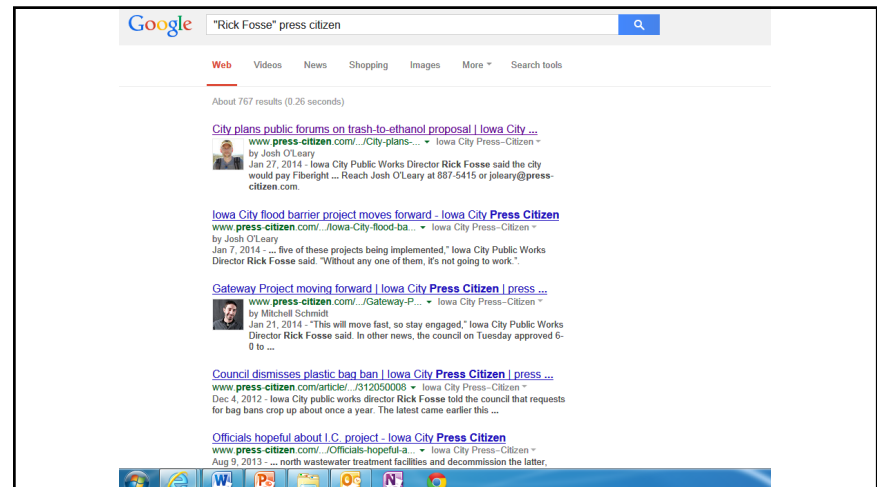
Google "Rick Fosse" press citizen

Web Videos News Shopping Images More Search tools

About 767 results (0.26 seconds)

City plans public forums on trash-to-ethanol proposal | Iowa City ...
www.press-citizen.com/.../City-plans-... Iowa City Press–Citizen
by Josh O'Leary
Jan 27, 2014 - Iowa City Public Works Director Rick Fosse said the city would pay Fiberight ... Reach Josh O'Leary at 887-5415 or joleary@press-citizen.com.

Iowa City flood barrier project moves forward - Iowa City Press Citizen
www.press-citizen.com/.../Iowa-City-flood-ba... Iowa City Press–Citizen
by Josh O'Leary
Jan 7, 2014 - ... five of these projects being implemented," Iowa City Public Works Director Rick Fosse said. "Without any one of them, it's not going to work.".

Gateway Project moving forward | Iowa City Press Citizen | press ...
www.press-citizen.com/.../Gateway-P... Iowa City Press–Citizen
by Mitchell Schmidt
Jan 21, 2014 - "This will move fast, so stay engaged," Iowa City Public Works Director Rick Fosse said. In other news, the council on Tuesday approved 6-0 to ...

Council dismisses plastic bag ban | Iowa City Press Citizen | press ...
www.press-citizen.com/article/.../312050008 Iowa City Press–Citizen
Dec 4, 2012 - Iowa City public works director Rick Fosse told the council that requests for bag bans crop up about once a year. The latest came earlier this ...

Officials hopeful about I.C. project - Iowa City Press Citizen
www.press-citizen.com/.../Officials-hopeful-a... Iowa City Press–Citizen
Aug 9, 2013 - ... north wastewater treatment facilities and decommission the latter,